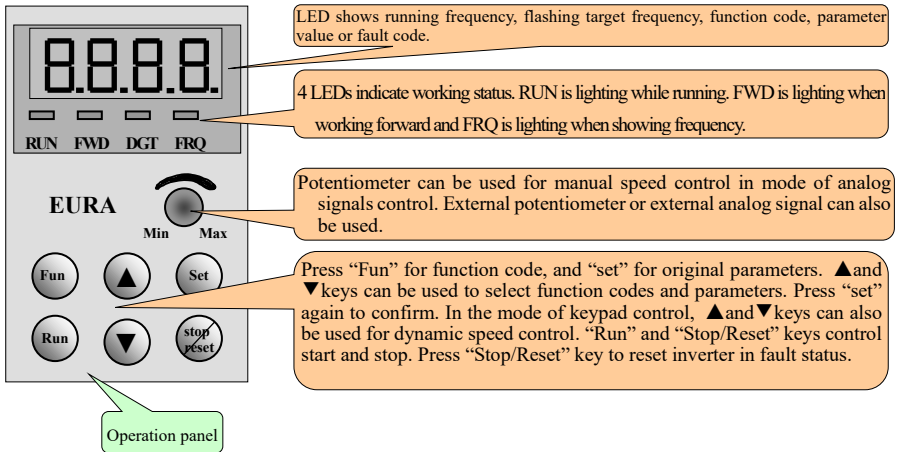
8.8.8.8.

RUN FWD DGT FRQ

EURA

Min Max

Fun

Set

Run

stop reset

LED shows running frequency, flashing target frequency, function code, parameter value or fault code.

4 LEDs indicate working status. RUN is lighting while running. FWD is lighting when working forward and FRQ is lighting when showing frequency.

Potentiometer can be used for manual speed control in mode of analog signals control. External potentiometer or external analog signal can also be used.

Press "Fun" for function code, and "set" for original parameters. ▲and ▼keys can be used to select function codes and parameters. Press "set" again to confirm. In the mode of keypad control, ▲and▼keys can also be used for dynamic speed control. "Run" and "Stop/Reset" keys control start and stop. Press "Stop/Reset" key to reset inverter in fault status.

Operation panel